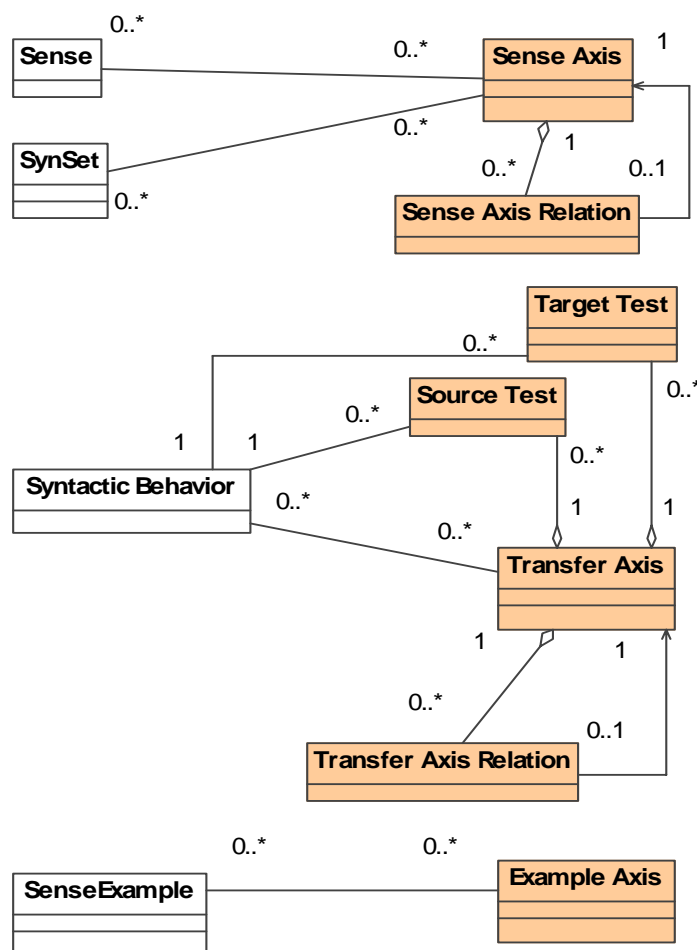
0..*

Sense

0..*

Sense Axis

1

SynSet

0..*

0..*

1

0..*

0..1

Sense Axis Relation

Target Test

0..*

0..*

Source Test

1

1

0..*

0..*

Syntactic Behavior

0..*

1

1

0..*

Transfer Axis

1

1

0..*

0..1

Transfer Axis Relation

0..*

0..*

SenseExample

Example Axis